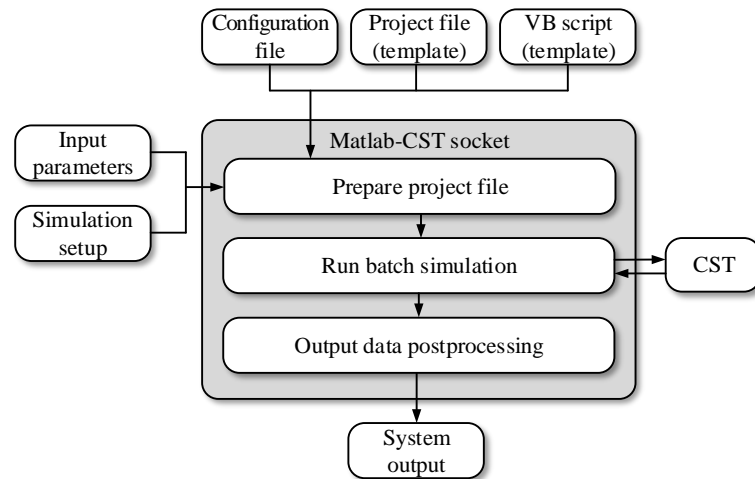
Configuration file

Project file (template)

VB script (template)

Input parameters

Simulation setup

Matlab-CST socket

Prepare project file

Run batch simulation

CST

Output data postprocessing

System output